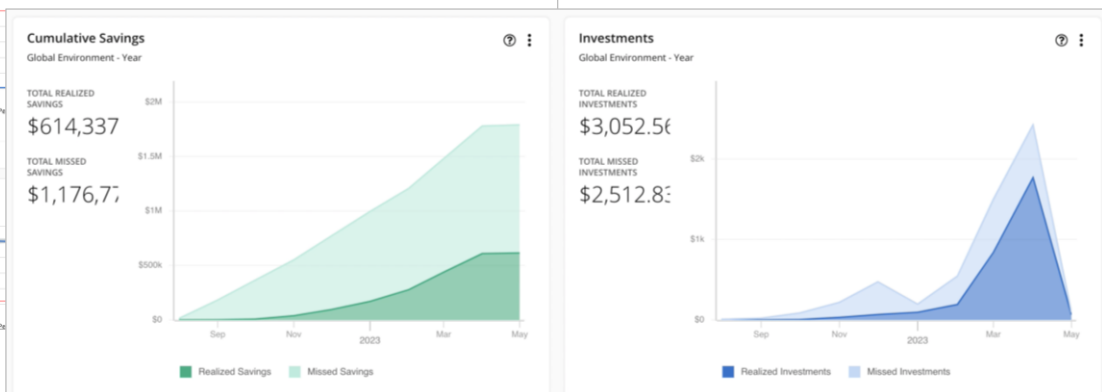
Cumulative Savings
Global Environment - Year

TOTAL REALIZED SAVINGS
$614,337

TOTAL MISSED SAVINGS
$1,176,77

$2M
$1.5M
$1M
$500k
$0
Sep
Nov
2023
Mar
May

Realized Savings
Missed Savings

Investments
Global Environment - Year

TOTAL REALIZED INVESTMENTS
$3,052.56

TOTAL MISSED INVESTMENTS
$2,512.83

$2k
$1k
$0
Sep
Nov
2023
Mar
May

Realized Investments
Missed Investments